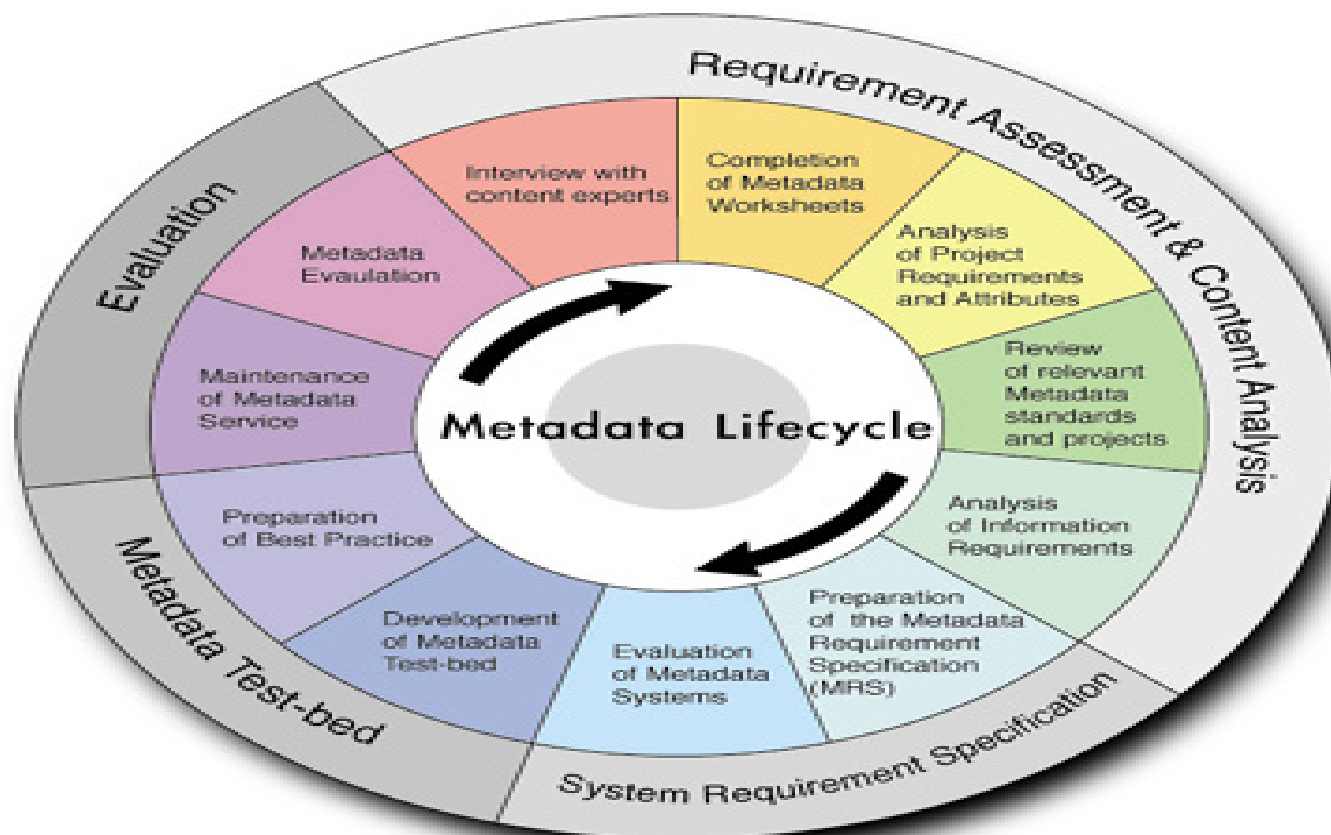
Requirement Assessment & Content Analysis

Interview with content experts

Completion of Metadata Worksheets

Analysis of Project Requirements and Attributes

Review of relevant Metadata standards and projects

Analysis of Information Requirements

Preparation of the Metadata Requirement Specification (MRS)

Evaluation of Metadata Systems

System Requirement Specification

Development of Metadata Test-bed

Preparation of Best Practice

Metadata Test-bed

Maintenance of Metadata Service

Metadata Evaluation

Evaluation

Metadata Lifecycle